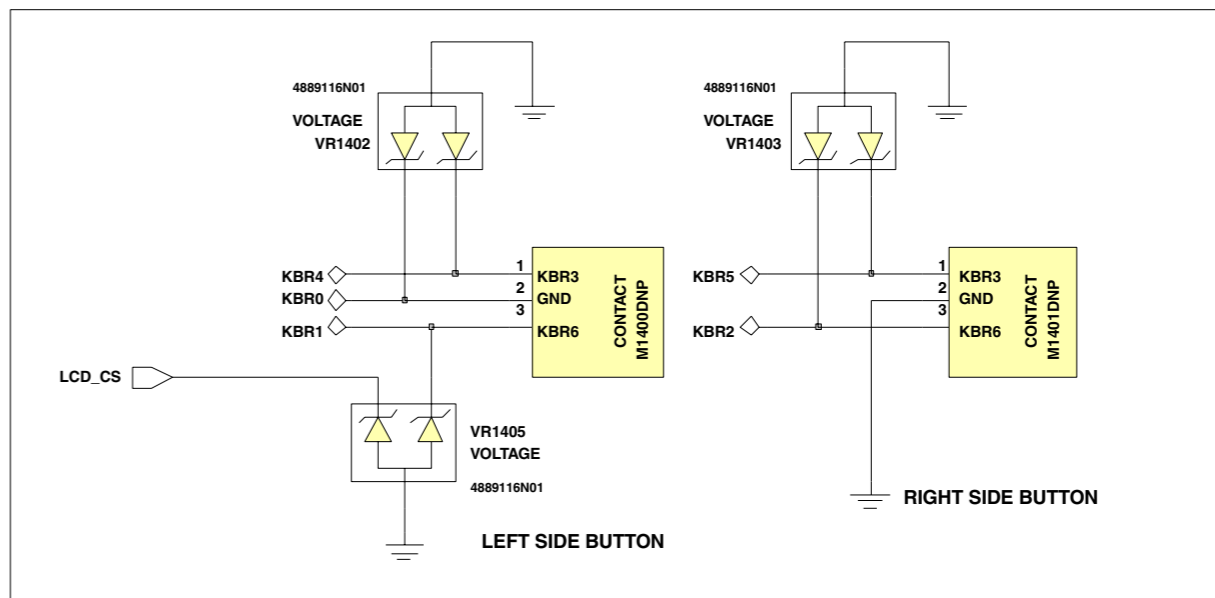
4889116N01
VOLTAGE
VR1402

4889116N01
VOLTAGE
VR1403

KBR4
KBR0
KBR1

1
2
3

KBR3
GND
KBR6

CONTACT
M1400DNP

KBR5
KBR2

1
2
3

KBR3
GND
KBR6

CONTACT
M1401DNP

LCD_CS

VR1405
VOLTAGE
4889116N01

RIGHT SIDE BUTTON

LEFT SIDE BUTTON